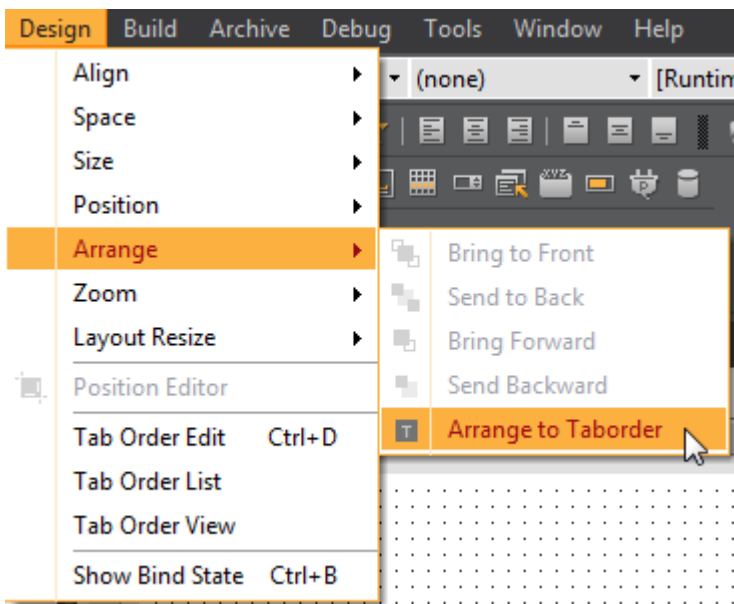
Design Build Archive Debug Tools Window Help

(none)

[Runtim

Align
Space
Size
Position
Arrange
Zoom
Layout Resize
Position Editor
Tab Order Edit Ctrl+D
Tab Order List
Tab Order View
Show Bind State Ctrl+B

Bring to Front
Send to Back
Bring Forward
Send Backward
Arrange to Taborder

XYZ